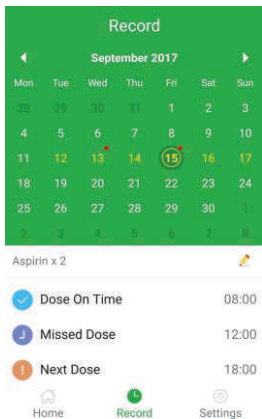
Record

September 2017

| Mon | Tue | Wed | Thu | Fri | Sat | Sun |
|---|---|---|---|---|---|---|
| 28 | 29 | 30 | 31 | 1 | 2 | 3 |
| 4 | 5 | 6 | 7 | 8 | 9 | 10 |
| 11 | 12 | 13 | 14 | 15 | 16 | 17 |
| 18 | 19 | 20 | 21 | 22 | 23 | 24 |
| 25 | 26 | 27 | 28 | 29 | 30 | 1 |
| 2 | 3 | 4 | 5 | 6 | 7 | 8 |

Aspirin x 2

Dose On Time 08:00

Missed Dose 12:00

Next Dose 18:00

Home Record Settings